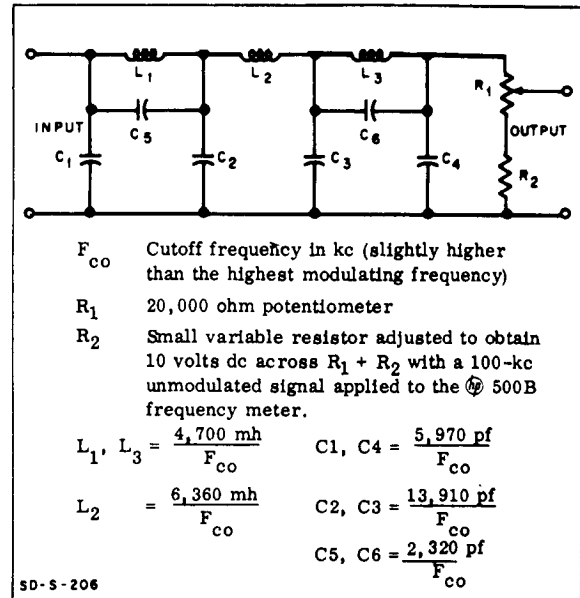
L 1
L 2
L 3
R 1
INPUT
C 5
C 6
OUTPUT
C 1
C 2
C 3
C 4
R 2

$F_{co}$ Cutoff frequency in kc (slightly higher than the highest modulating frequency)

$R_1$ 20,000 ohm potentiometer

$R_2$ Small variable resistor adjusted to obtain 10 volts dc across $R_1 + R_2$ with a 100-kc unmodulated signal applied to the ⓗⓟ 500B frequency meter.

$L_1, L_3 = \frac{4,700 \text{ mh}}{F_{co}}$

$L_2 = \frac{6,360 \text{ mh}}{F_{co}}$

$C1, C4 = \frac{5,970 \text{ pf}}{F_{co}}$

$C2, C3 = \frac{13,910 \text{ pf}}{F_{co}}$

$C5, C6 = \frac{2,320 \text{ pf}}{F_{co}}$

SD-S-206